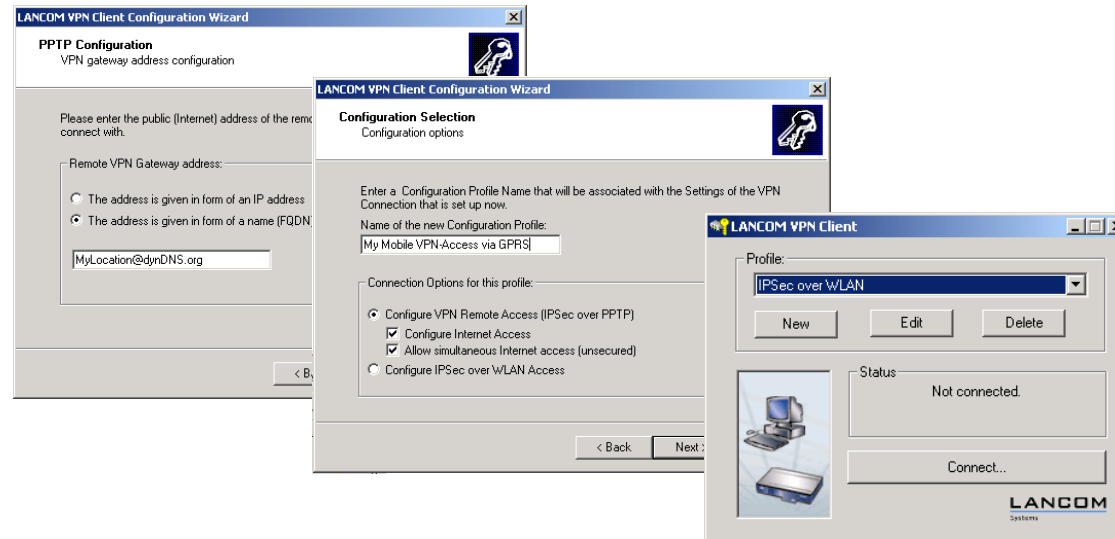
LANCOM VPN Client Configuration Wizard

PPTP Configuration
VPN gateway address configuration

Please enter the public (Internet) address of the remo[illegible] connect with.

Remote VPN Gateway address:

The address is given in form of an IP address
The address is given in form of a name (FQDN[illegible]

MyLocation@dynDNS.org

< B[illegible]

LANCOM VPN Client Configuration Wizard

Configuration Selection
Configuration options

Enter a Configuration Profile Name that will be associated with the Settings of the VPN Connection that is set up now.

Name of the new Configuration Profile:
My Mobile VPN-Access via GPRS

Connection Options for this profile:

Configure VPN Remote Access (IPSec over PPTP)
Configure Internet Access
Allow simultaneous Internet access (unsecured)
Configure IPSec over WLAN Access

< Back
Next >

LANCOM VPN Client

Profile:
IPSec over WLAN

New
Edit
Delete

Status
Not connected.

Connect...

LANCOM
Systems